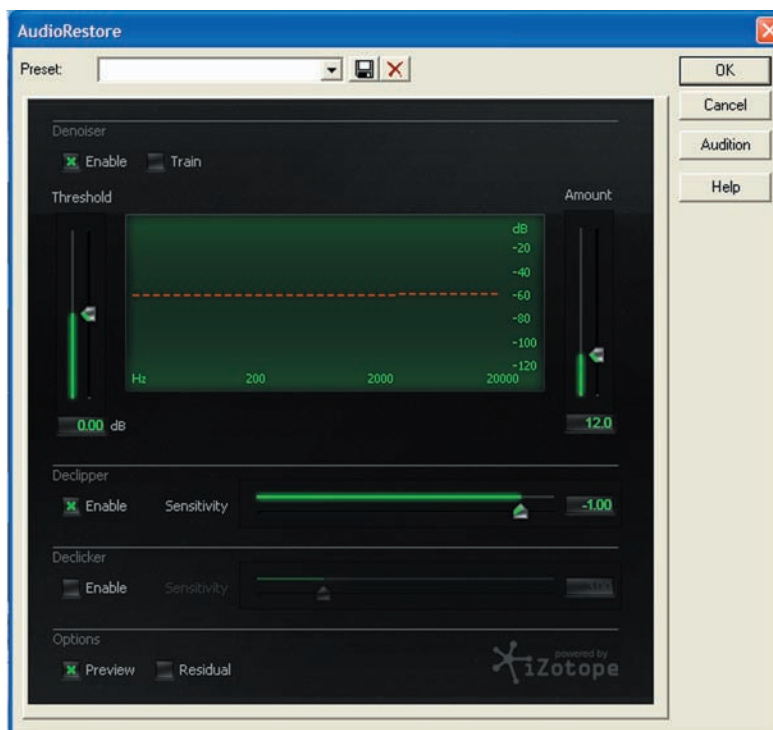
AudioRestore

Preset:

OK

Cancel

Audition

Help

Denoiser

Enable Train

Threshold

Amount

dB
-20
-40
-60
-80
-100
-120

Hz 200 2000 20000

0.00 dB

12.0

Declipper

Enable Sensitivity

-1.00

Declicker

Enable Sensitivity

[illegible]

Options

Preview Residual

powered by
iZotope